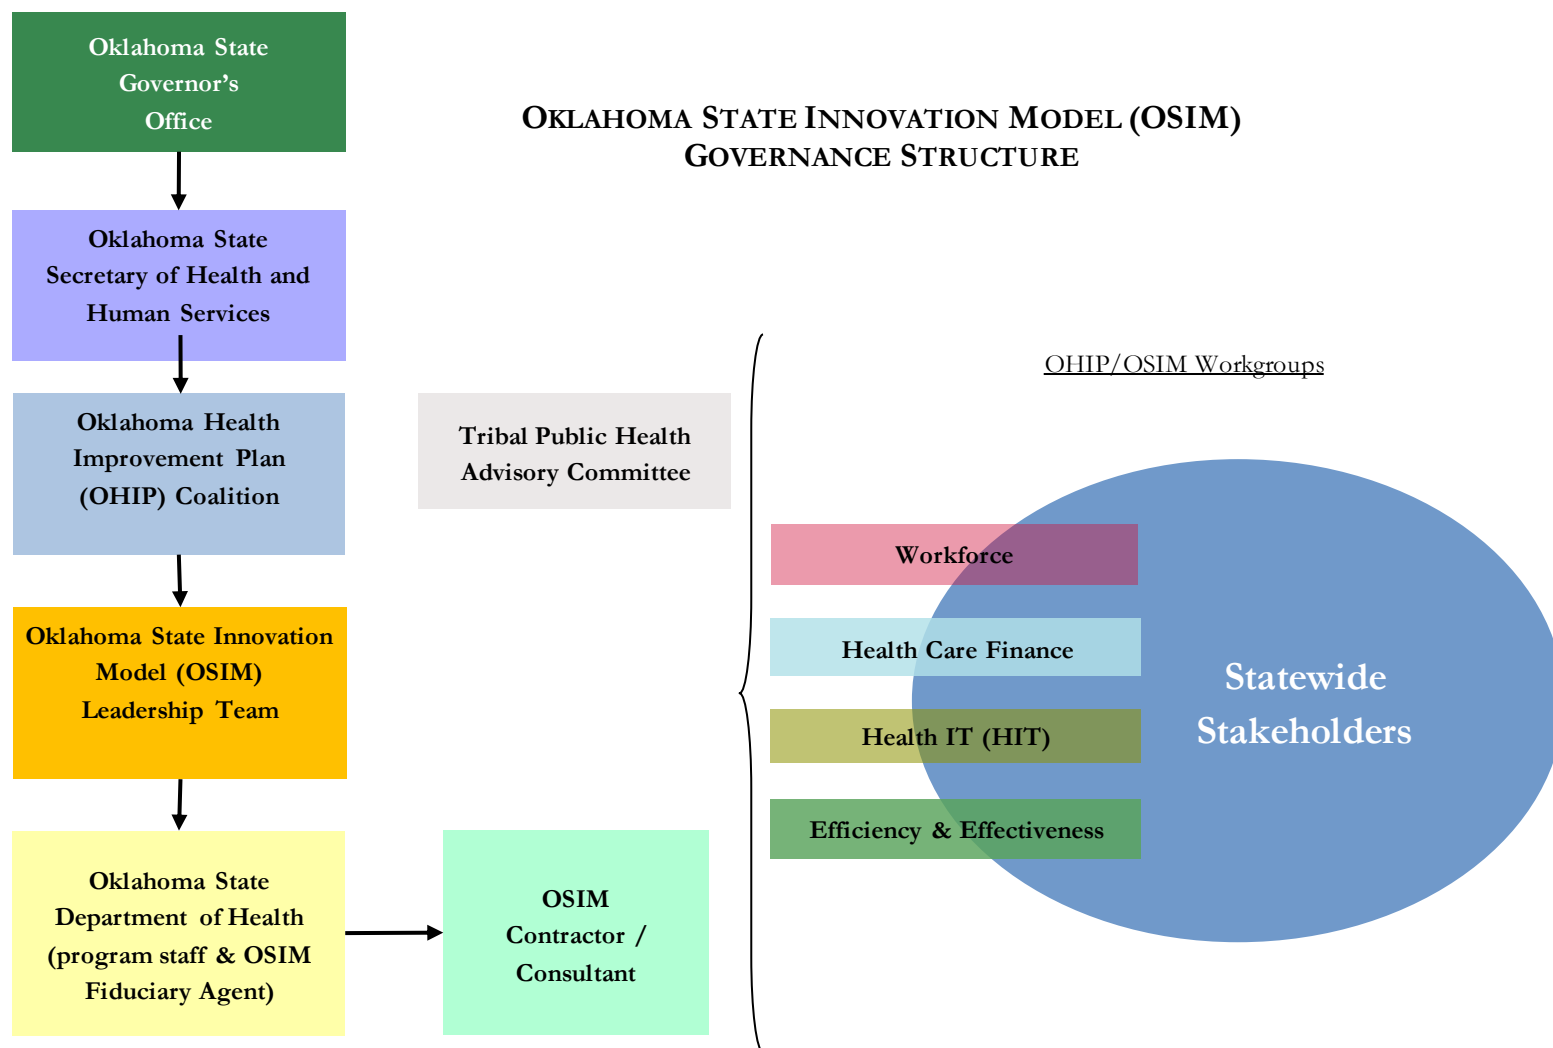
Oklahoma State Governor's Office

OKLAHOMA STATE INNOVATION MODEL (OSIM) GOVERNANCE STRUCTURE

Oklahoma State Secretary of Health and Human Services

OHIP/OSIM Workgroups

Oklahoma Health Improvement Plan (OHIP) Coalition

Tribal Public Health Advisory Committee

Workforce

Health Care Finance

Health IT (HIT)

Efficiency & Effectiveness

Statewide Stakeholders

Oklahoma State Innovation Model (OSIM) Leadership Team

Oklahoma State Department of Health (program staff & OSIM Fiduciary Agent)

OSIM Contractor / Consultant